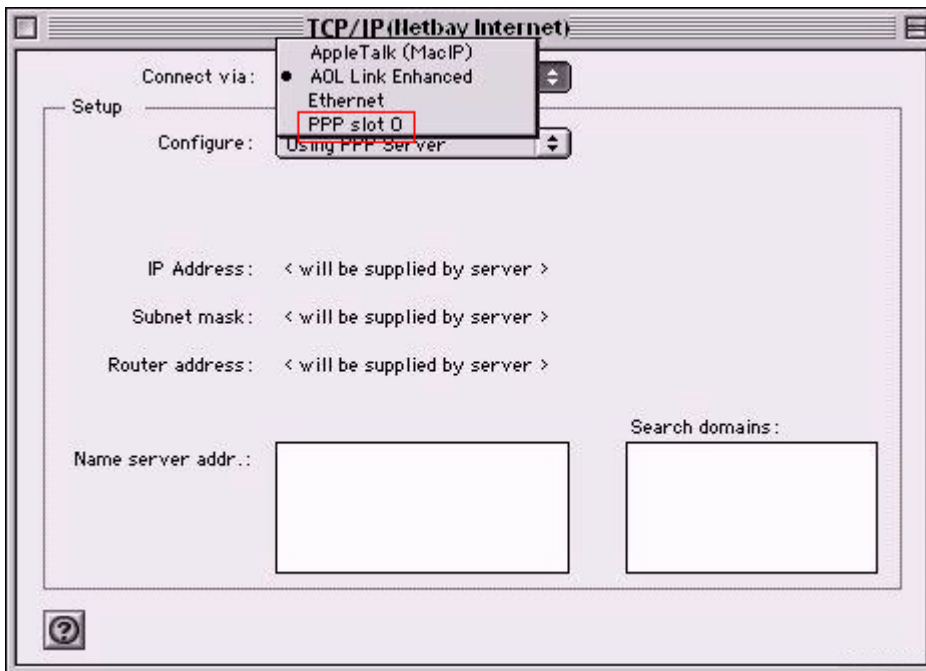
TCP/IP (Netbay Internet)

Connect via:

AppleTalk (MacIP)
• AOL Link Enhanced
Ethernet
PPP slot 0

Setup

Configure: Using PPP Server

IP Address: < will be supplied by server >

Subnet mask: < will be supplied by server >

Router address: < will be supplied by server >

Search domains:

Name server addr.:

?